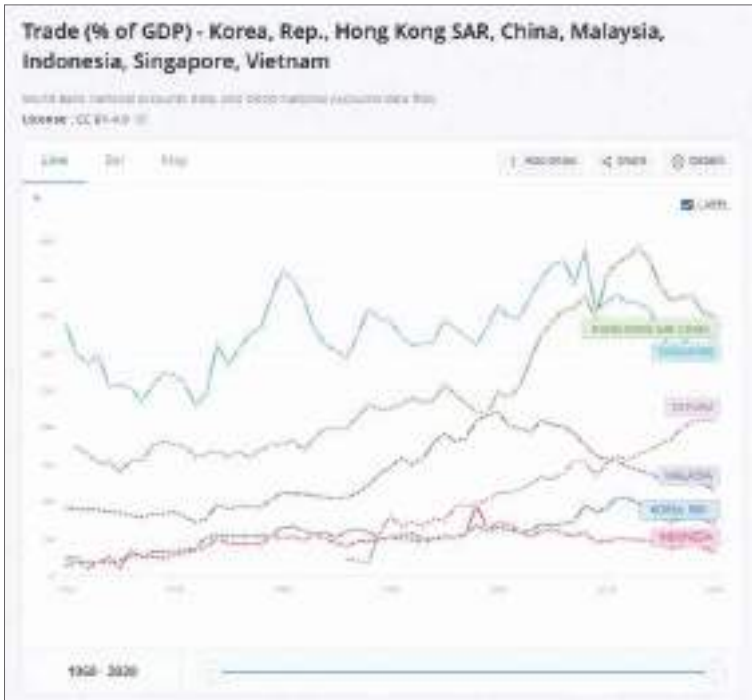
Trade (% of GDP) - Korea, Rep., Hong Kong SAR, China, Malaysia, Indonesia, Singapore, Vietnam

World Bank national accounts data, and OECD National Accounts data files.

License : CC BY-4.0

Line

Bar

Map

Add series

Share

Details

Label

HONG KONG SAR, CHINA

SINGAPORE

VIETNAM

MALAYSIA

KOREA, REP.

INDONESIA

1960 - 2020